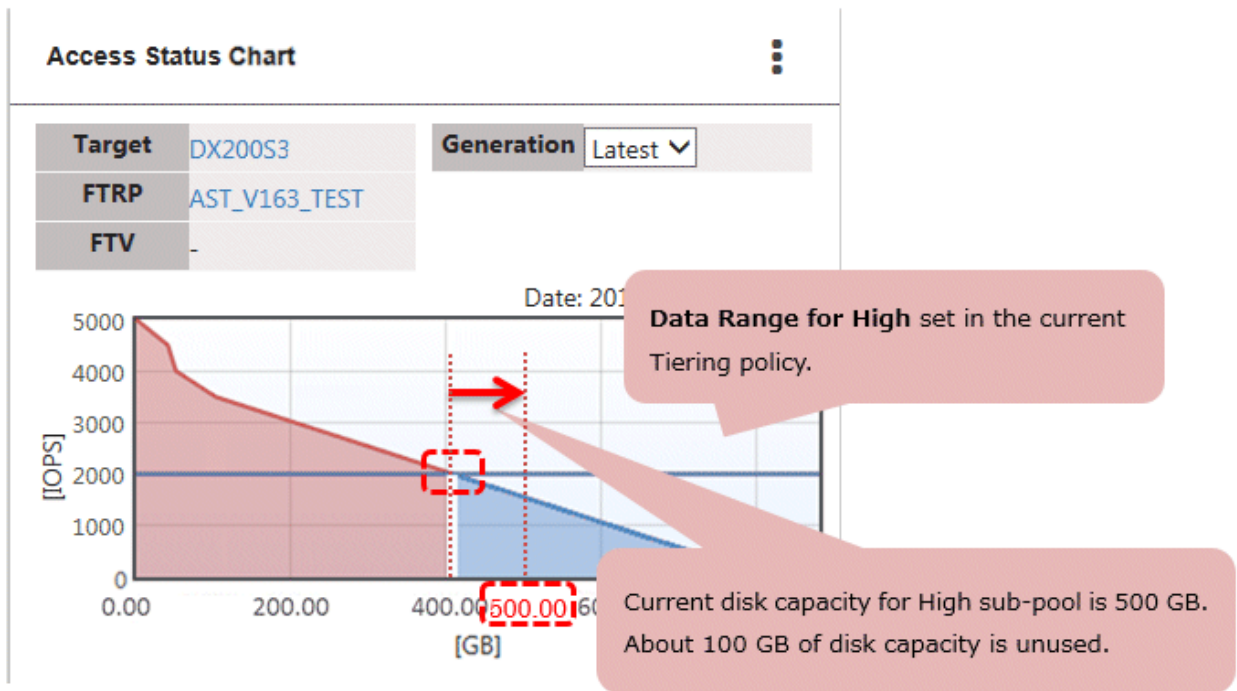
Access Status Chart

| Target | DX200S3 |
|---|---|
| FTRP | AST_V163_TEST |
| FTV | - |

Generation Latest

Date: 201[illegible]

Data Range for High set in the current Tiering policy.

5000
4000
3000
2000
1000
0
[IOPS]

0.00 200.00 400.00 500.00 60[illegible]
[GB]

Current disk capacity for High sub-pool is 500 GB. About 100 GB of disk capacity is unused.